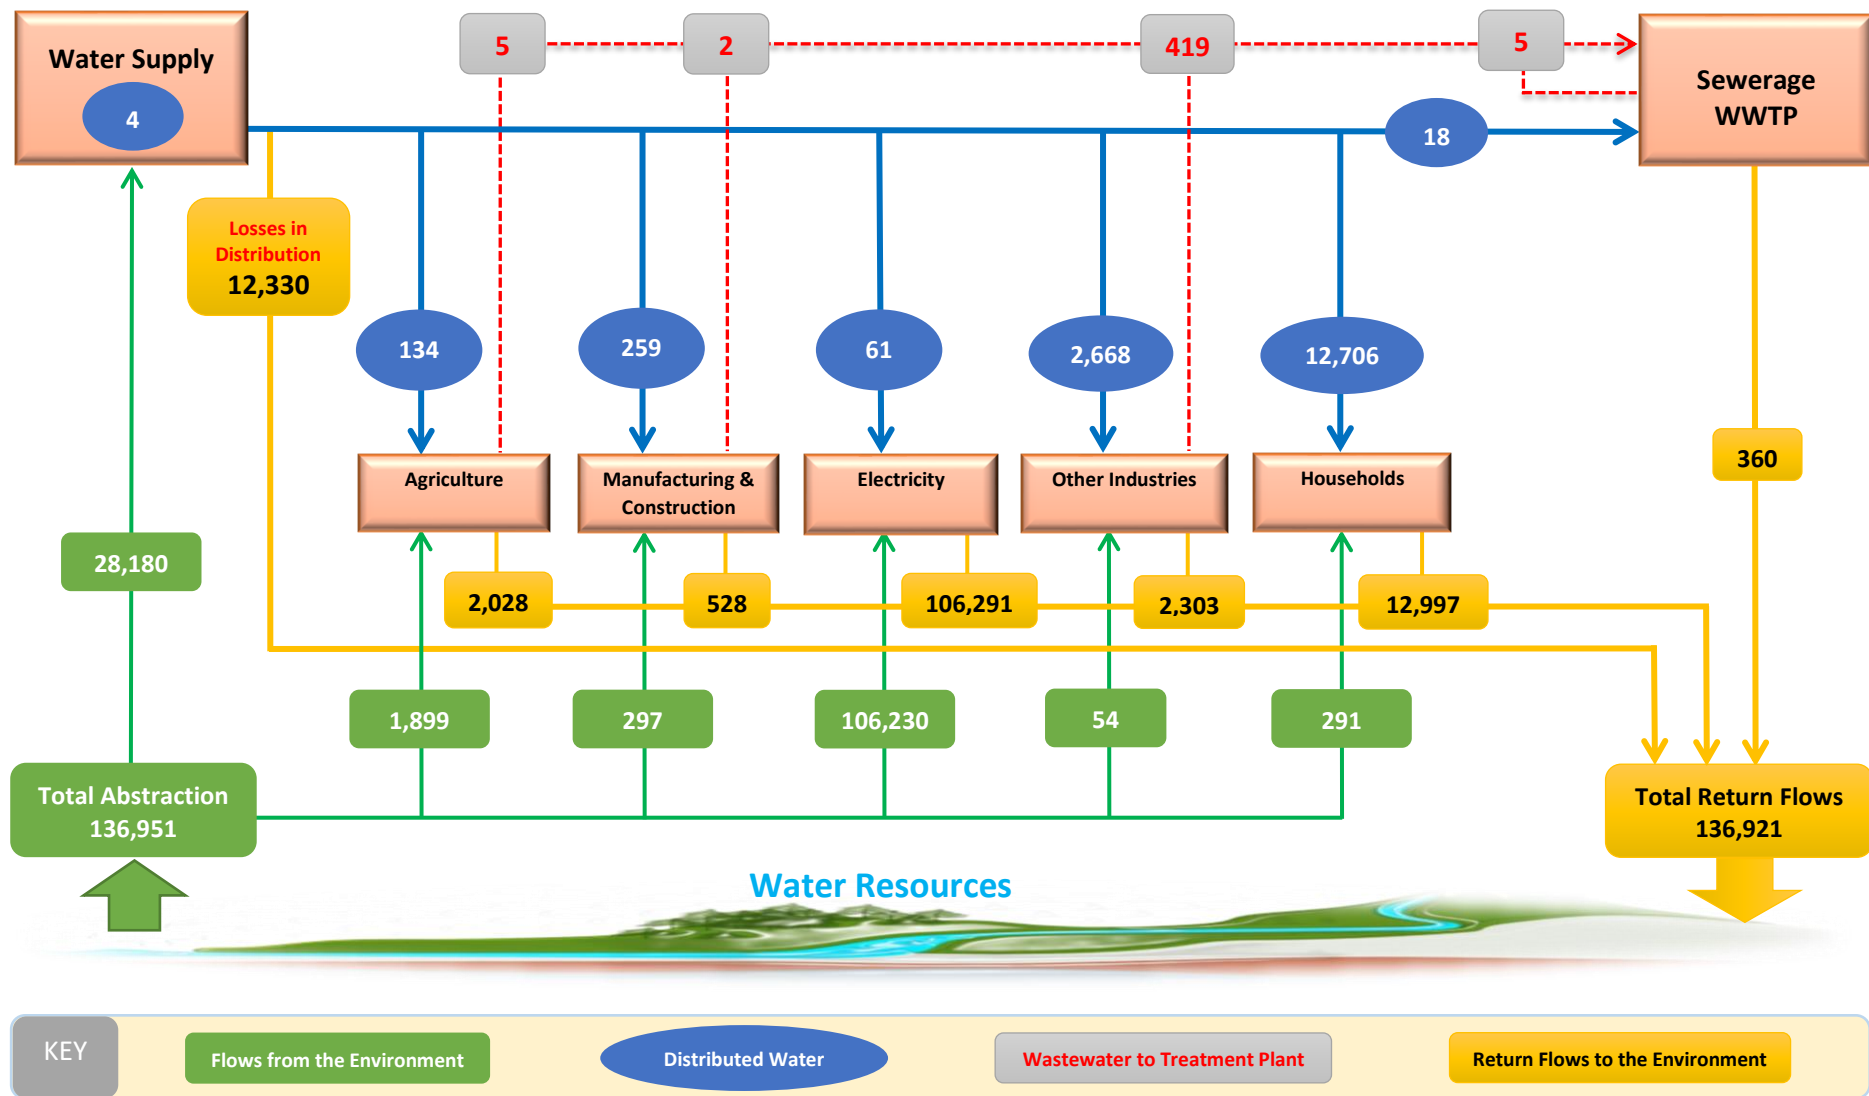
Water Supply
4
5
2
419
5
Sewerage WWTP
18
Losses in Distribution
12,330
134
259
61
2,668
12,706
360
Agriculture
Manufacturing & Construction
Electricity
Other Industries
Households
28,180
2,028
528
106,291
2,303
12,997
1,899
297
106,230
54
291
Total Abstraction
136,951
Total Return Flows
136,921
Water Resources
KEY
Flows from the Environment
Distributed Water
Wastewater to Treatment Plant
Return Flows to the Environment